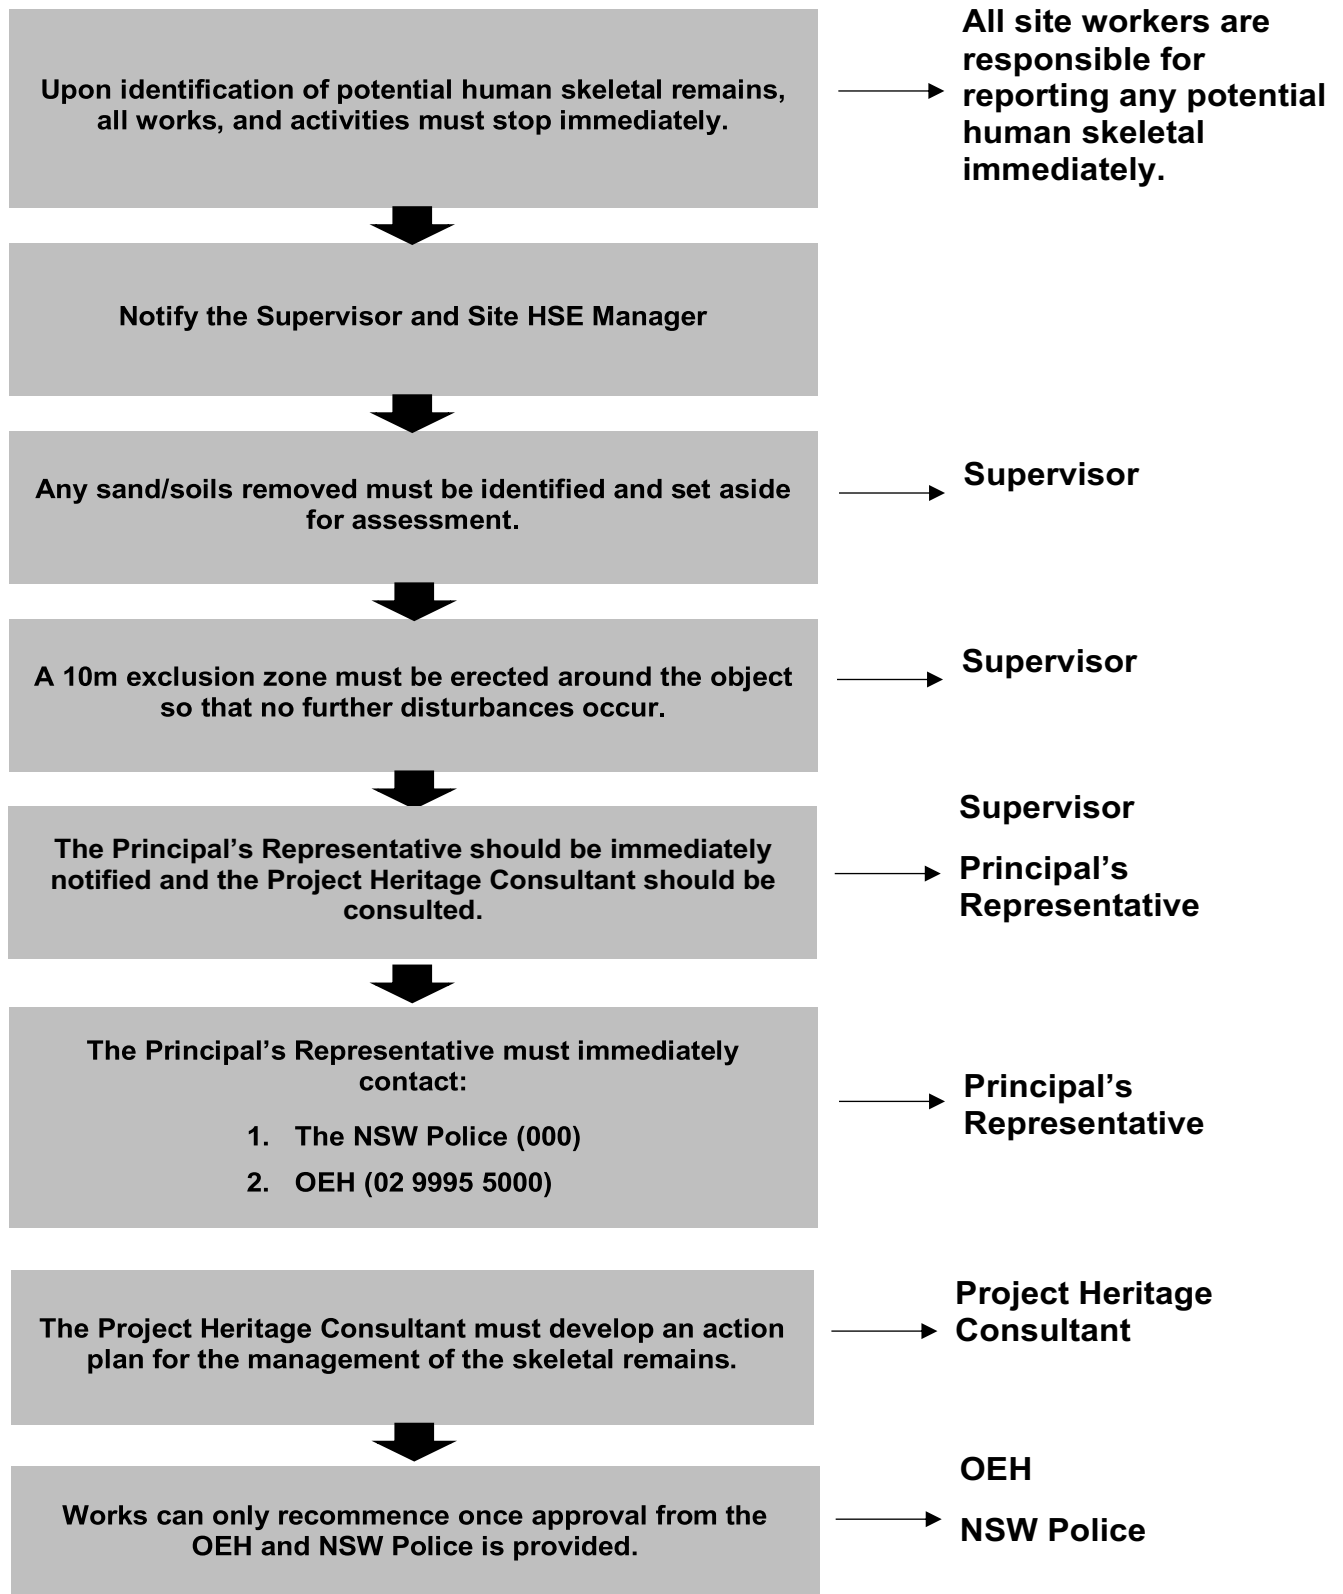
Upon identification of potential human skeletal remains, all works, and activities must stop immediately.

All site workers are responsible for reporting any potential human skeletal immediately.

Notify the Supervisor and Site HSE Manager

Any sand/soils removed must be identified and set aside for assessment.

Supervisor

A 10m exclusion zone must be erected around the object so that no further disturbances occur.

Supervisor

The Principal's Representative should be immediately notified and the Project Heritage Consultant should be consulted.

Supervisor

Principal's Representative

The Principal's Representative must immediately contact:

1. The NSW Police (000)
2. OEH (02 9995 5000)

Principal's Representative

The Project Heritage Consultant must develop an action plan for the management of the skeletal remains.

Project Heritage Consultant

Works can only recommence once approval from the OEH and NSW Police is provided.

OEH

NSW Police